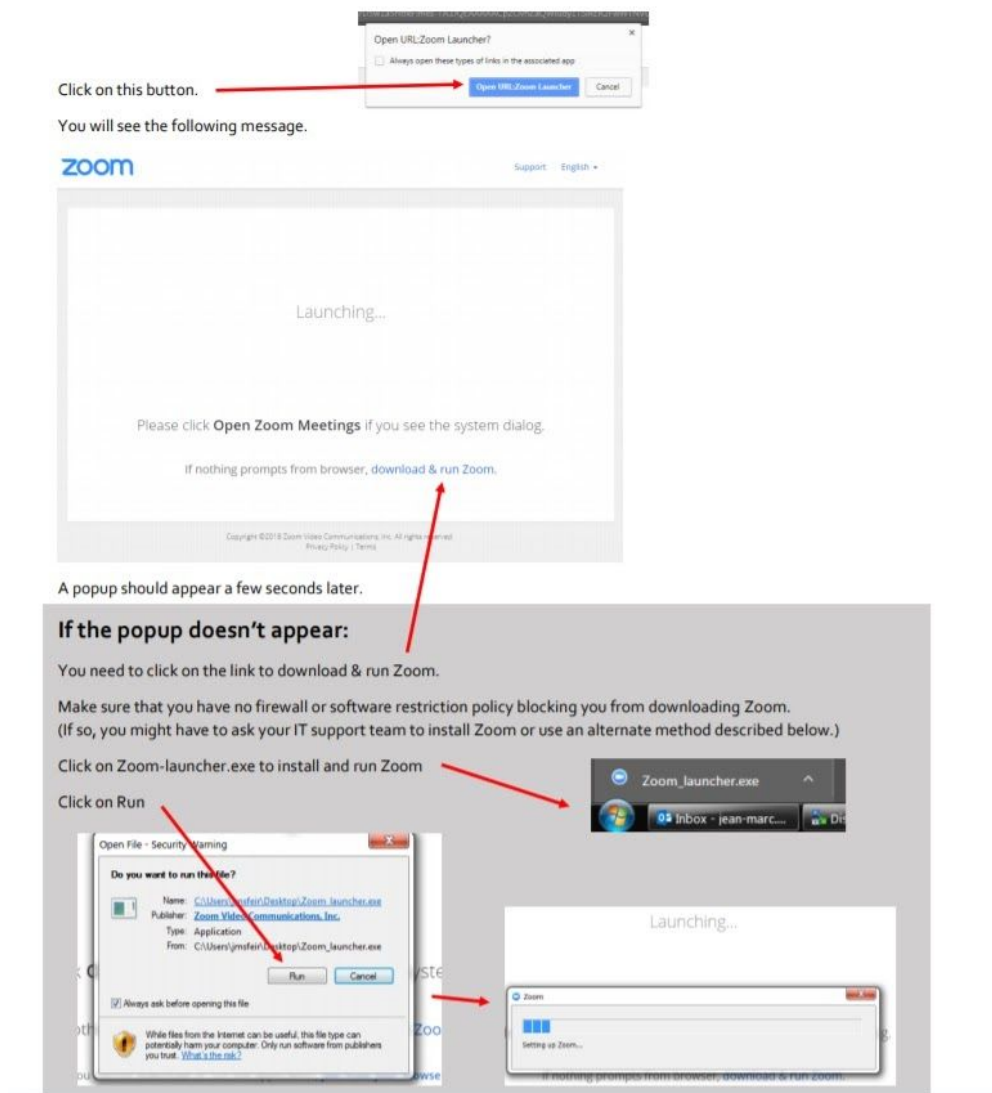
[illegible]

Open URL:Zoom Launcher?

Always open these types of links in the associated app

Open URL:Zoom Launcher

Cancel

Click on this button.

You will see the following message.

zoom

Support English ▾

Launching...

Please click **Open Zoom Meetings** if you see the system dialog.

If nothing prompts from browser, download & run Zoom.

Copyright ©2018 Zoom Video Communications, Inc. All rights reserved.
Privacy Policy | Terms

A popup should appear a few seconds later.

**If the popup doesn't appear:**

You need to click on the link to download & run Zoom.

Make sure that you have no firewall or software restriction policy blocking you from downloading Zoom. (If so, you might have to ask your IT support team to install Zoom or use an alternate method described below.)

Click on Zoom-launcher.exe to install and run Zoom

Zoom_launcher.exe

Inbox - jean-marc...

Di

Click on Run

Open File - Security Warning

Do you want to run this file?

Name: C:\Users\jmsfeir\Desktop\Zoom_launcher.exe
Publisher: Zoom Video Communications, Inc.
Type: Application
From: C:\Users\jmsfeir\Desktop\Zoom_launcher.exe

Run

Cancel

Always ask before opening this file

While files from the Internet can be useful, this file type can potentially harm your computer. Only run software from publishers you trust. What's the risk?

Launching...

Zoom

Setting up Zoom...

If nothing prompts from browser, download & run Zoom.